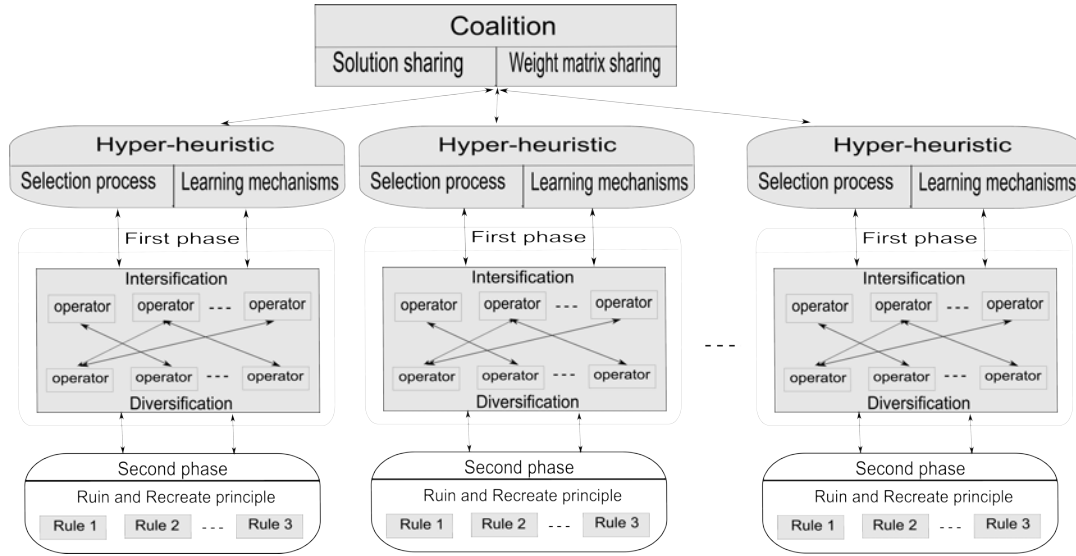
Coalition
Solution sharing
Weight matrix sharing

Hyper-heuristic
Selection process
Learning mechanisms
First phase
Intersification
operator
operator
---
operator
operator
operator
---
operator
Diversification
Second phase
Ruin and Recreate principle
Rule 1
Rule 2
---
Rule 3

Hyper-heuristic
Selection process
Learning mechanisms
First phase
Intersification
operator
operator
---
operator
operator
operator
---
operator
Diversification
Second phase
Ruin and Recreate principle
Rule 1
Rule 2
---
Rule 3

---

Hyper-heuristic
Selection process
Learning mechanisms
First phase
Intersification
operator
operator
---
operator
operator
operator
---
operator
Diversification
Second phase
Ruin and Recreate principle
Rule 1
Rule 2
---
Rule 3